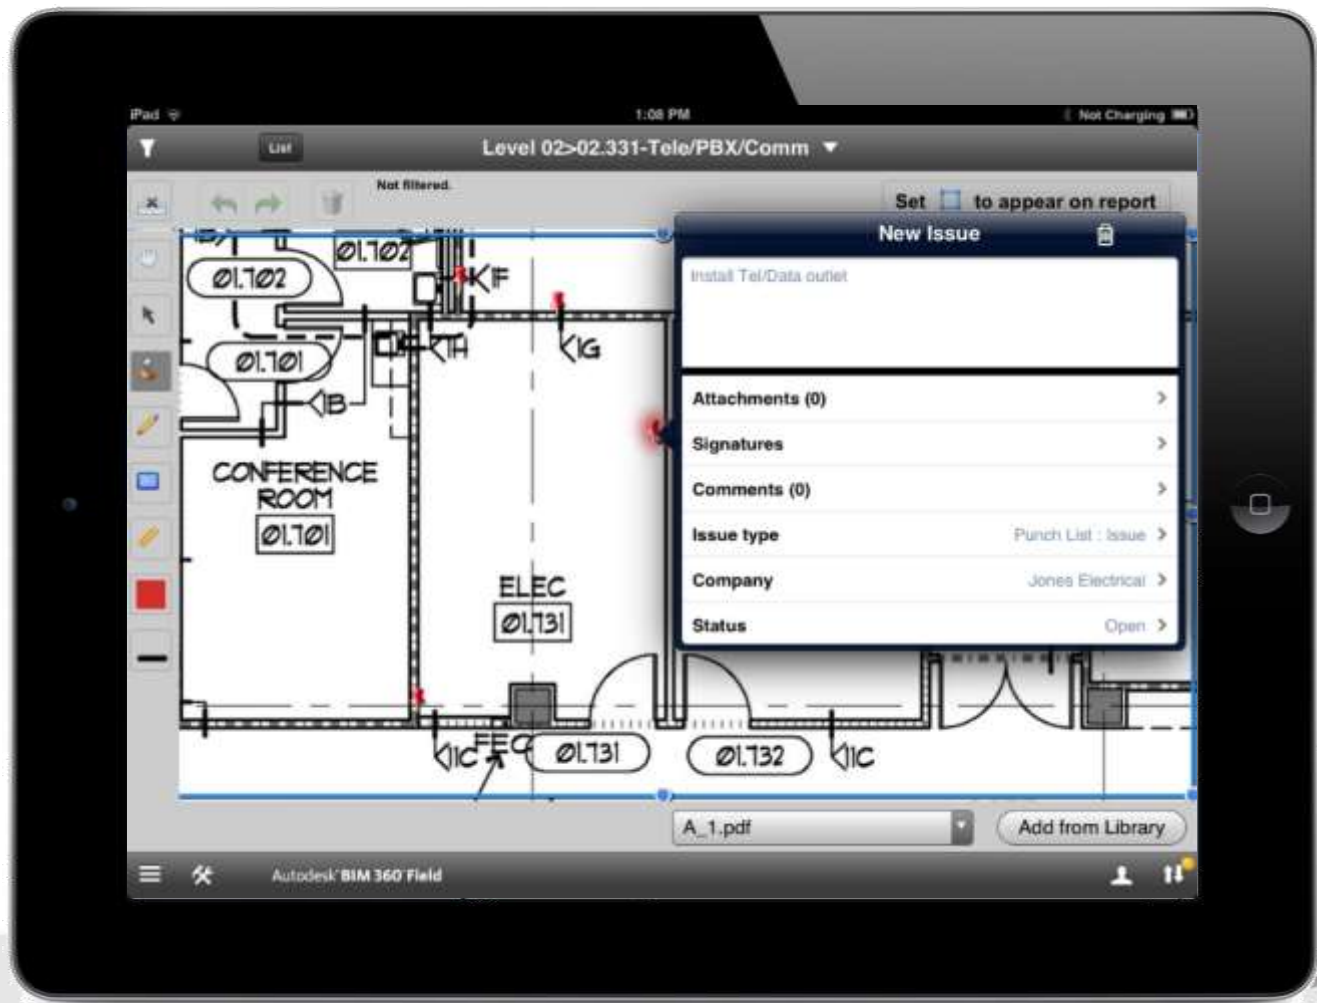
iPad 1:08 PM Not Charging

List

Level 02>02.331-Tele/PBX/Comm ▼

Not filtered.

Set to appear on report

New Issue

Install Tel/Data outlet

Attachments (0)

Signatures

Comments (0)

Issue type Punch List : Issue

Company Jones Electrical

Status Open

01.702

01.702

KF

01.701

KH

KG

KB

CONFERENCE ROOM

01.701

ELEC

01.731

KIC

FEC

01.731

01.732

KIC

A_1.pdf

Add from Library

Autodesk BIM 360 Field